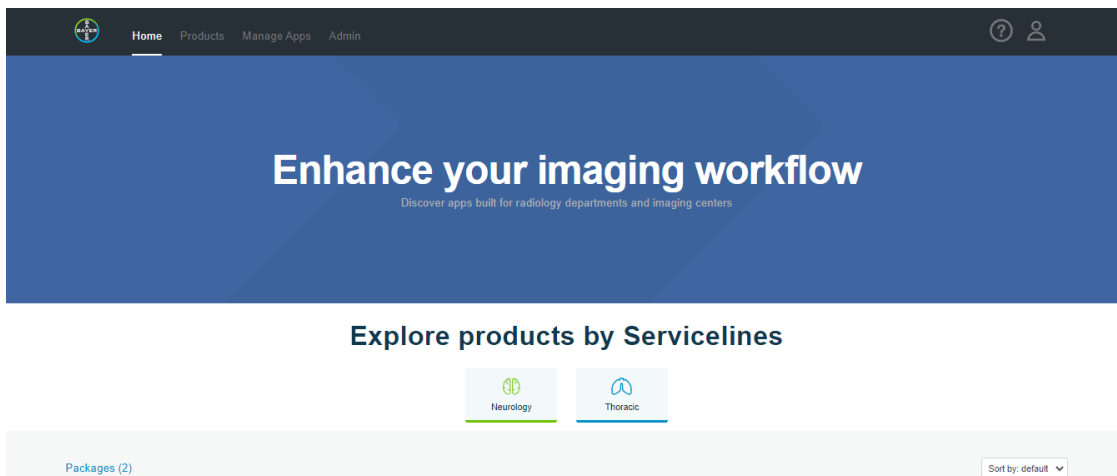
BAYER

Home Products Manage Apps Admin

Enhance your imaging workflow

Discover apps built for radiology departments and imaging centers

Explore products by Servicelines

Neurology

Thoracic

Packages (2)

Sort by: default